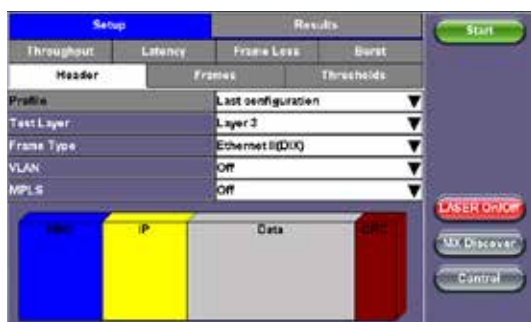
Setup
Results
Start
Throughput
Latency
Frame Loss
Burst
Header
Frames
Thresholds

| Profile | Last configuration |
|---|---|
| Test Layer | Layer 3 |
| Frame Type | Ethernet II(DIX) |
| VLAN | Off |
| MPLS | Off |

MAC
IP
Data
CRC
LASER On/Off
MX Discover
Control